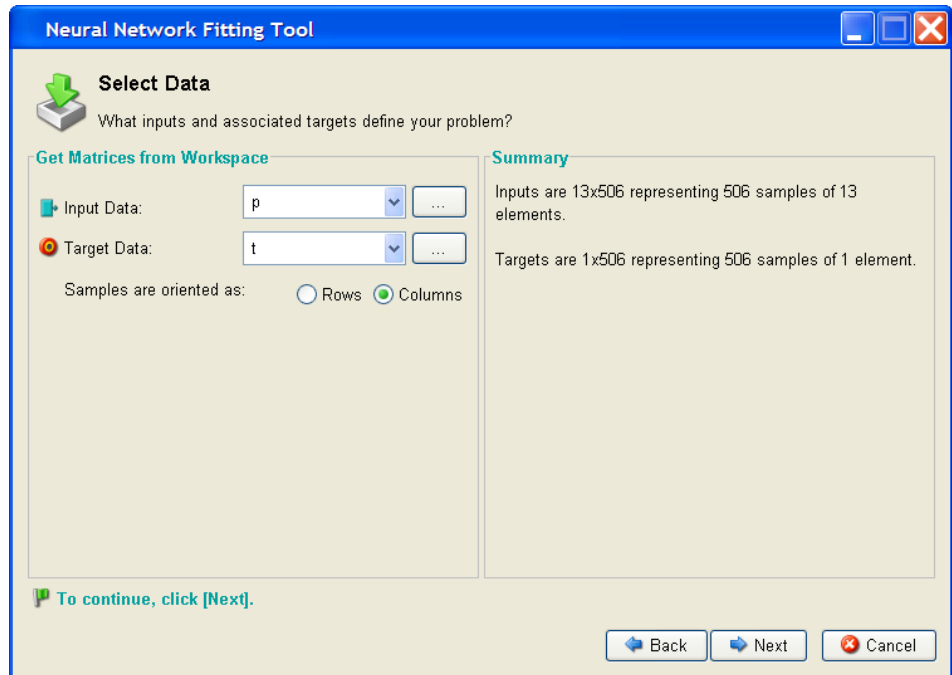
Neural Network Fitting Tool

Select Data
What inputs and associated targets define your problem?

Get Matrices from Workspace

Input Data: p ...

Target Data: t ...

Samples are oriented as: Rows Columns

Summary

Inputs are 13x506 representing 506 samples of 13 elements.

Targets are 1x506 representing 506 samples of 1 element.

To continue, click [Next].

Back Next Cancel